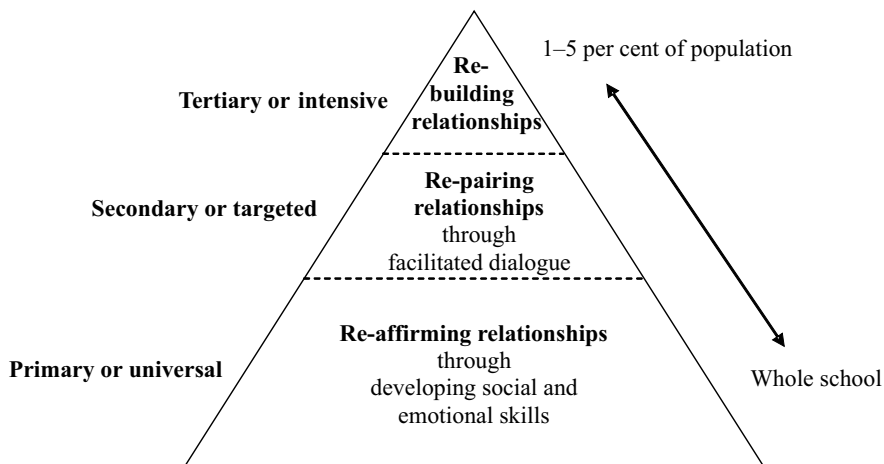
1–5 per cent of population

Tertiary or intensive

Re-building relationships

Secondary or targeted

Re-pairing relationships through facilitated dialogue

Primary or universal

Re-affirming relationships through developing social and emotional skills

Whole school